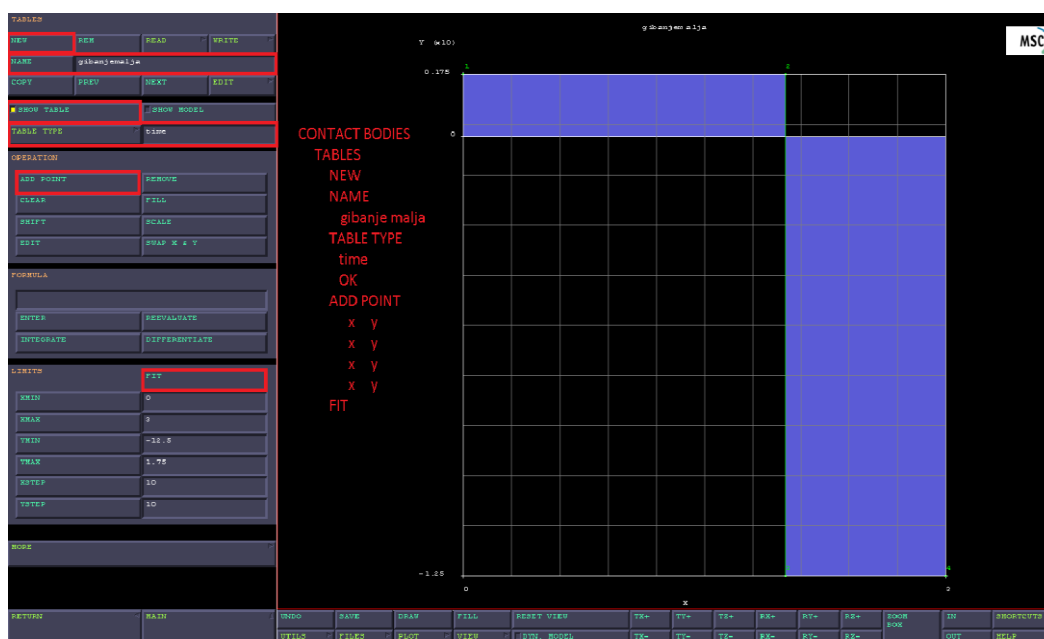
TABLES

NEW | REM | READ | WRITE

NAME gibanjemalja

COPY | PREV | NEXT | EDIT

SHOW TABLE | SHOW MODEL

TABLE TYPE time

OPERATION

ADD POINT | REMOVE
CLEAR | FILL
SHIFT | SCALE
EDIT | SWAP X & Y

FORMULA

ENTER | REEVALUATE
INTEGRATE | DIFFERENTIATE

LIMITS | FIT

XMIN 0
XMAX 3
YMIN -12.5
YMAX 1.75
XSTEP 10
YSTEP 10

MORE

RETURN | MAIN

gibanjemalja

Y (x10)

0.175

0

-1.25

0

x

3

1 2 3 4

MSC

CONTACT BODIES
TABLES
NEW
NAME
gibanje malja
TABLE TYPE
time
OK
ADD POINT
x y
x y
x y
x y
FIT

UNDO | SAVE | DRAW | FILL | RESET VIEW | TX+ | TY+ | TZ+ | RX+ | RY+ | RZ+ | ZOOM BOX | IN | SHORTCUTS
UTILS | FILES | PLOT | VIEW | DYN. MODEL | TX- | TY- | TZ- | RX- | RY- | RZ- | OUT | HELP